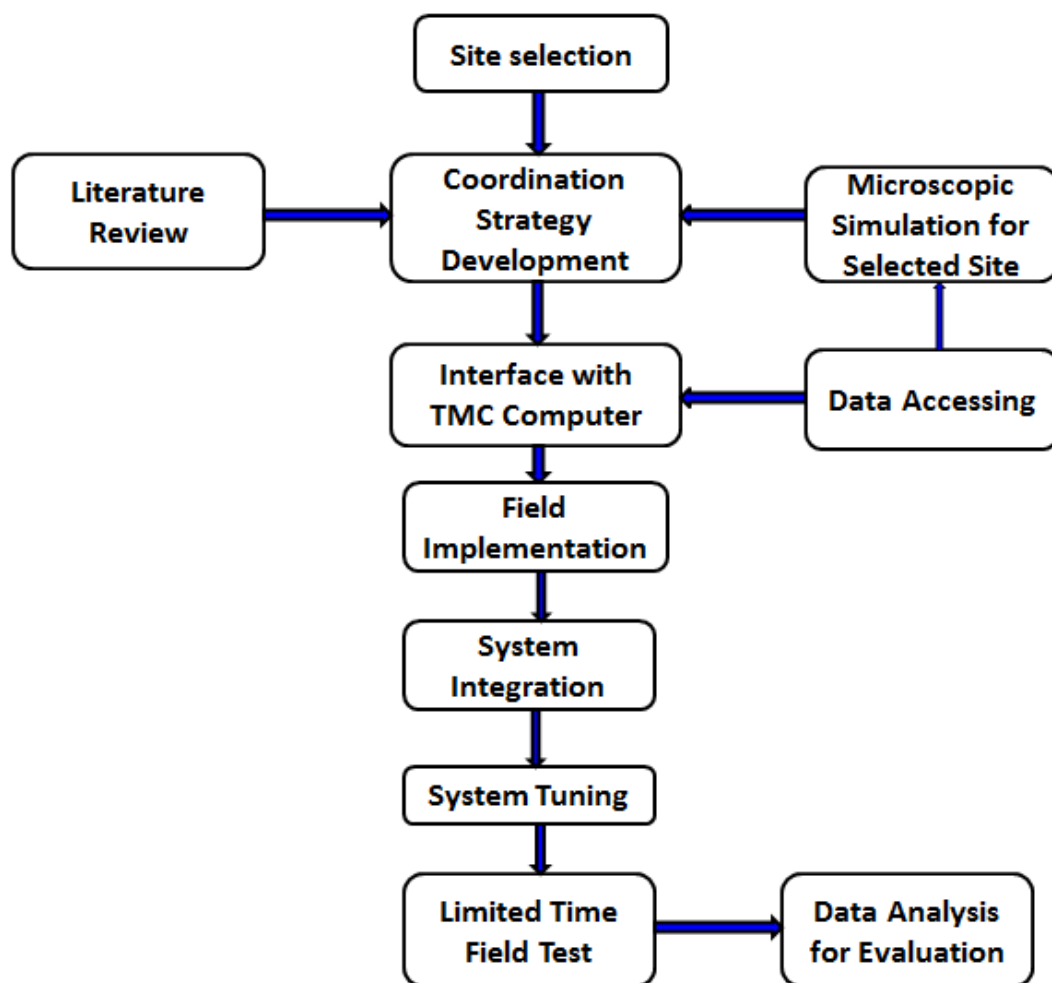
Site selection

Literature Review

Coordination Strategy Development

Microscopic Simulation for Selected Site

Interface with TMC Computer

Data Accessing

Field Implementation

System Integration

System Tuning

Limited Time Field Test

Data Analysis for Evaluation